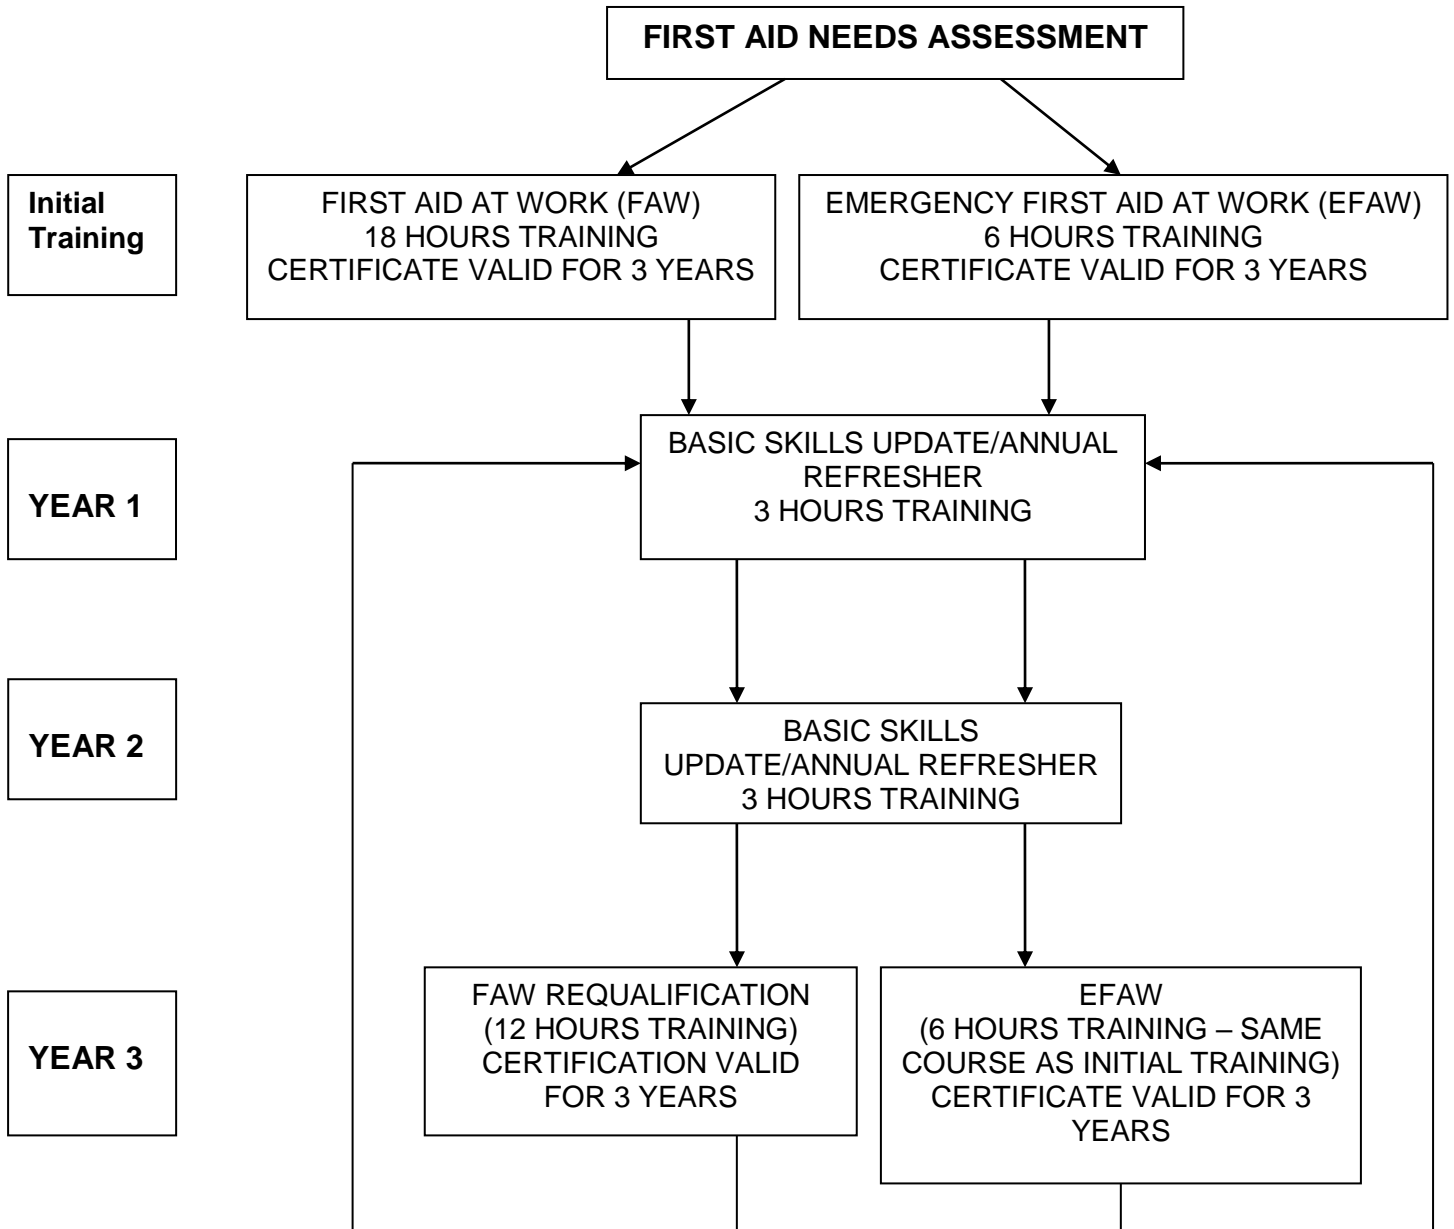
FIRST AID NEEDS ASSESSMENT

Initial Training

FIRST AID AT WORK (FAW)
18 HOURS TRAINING
CERTIFICATE VALID FOR 3 YEARS

EMERGENCY FIRST AID AT WORK (EFAW)
6 HOURS TRAINING
CERTIFICATE VALID FOR 3 YEARS

YEAR 1

BASIC SKILLS UPDATE/ANNUAL REFRESHER
3 HOURS TRAINING

YEAR 2

BASIC SKILLS UPDATE/ANNUAL REFRESHER
3 HOURS TRAINING

YEAR 3

FAW REQUALIFICATION
(12 HOURS TRAINING)
CERTIFICATION VALID FOR 3 YEARS

EFAW
(6 HOURS TRAINING – SAME COURSE AS INITIAL TRAINING)
CERTIFICATE VALID FOR 3 YEARS